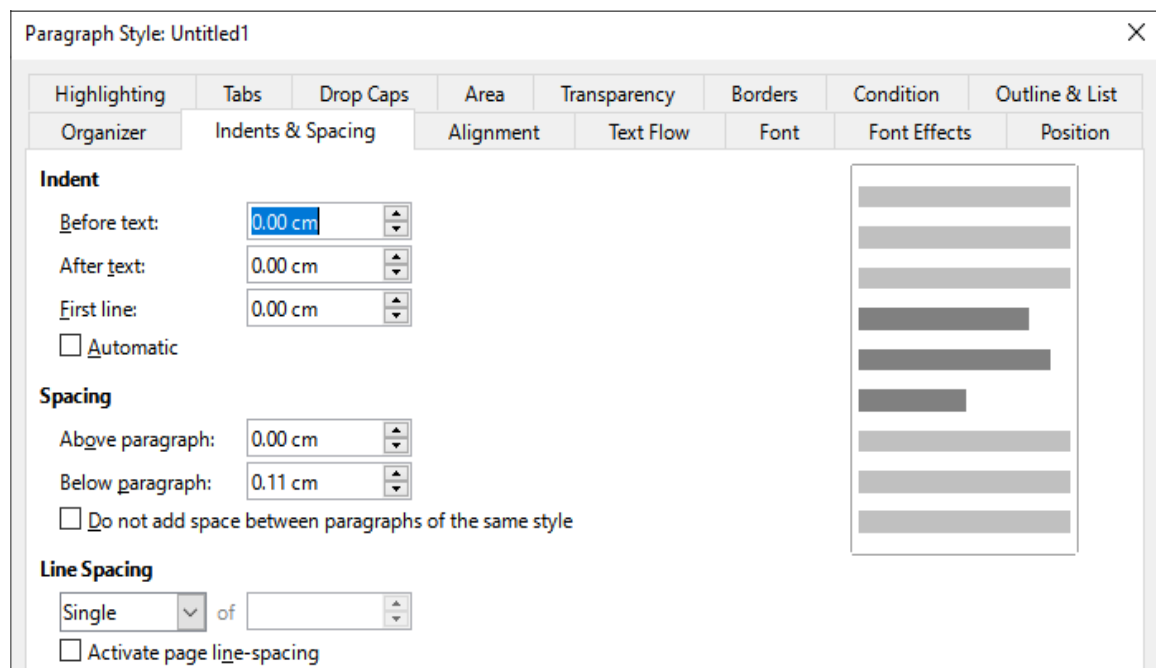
Paragraph Style: Untitled1

Highlighting | Tabs | Drop Caps | Area | Transparency | Borders | Condition | Outline & List

Organizer | Indents & Spacing | Alignment | Text Flow | Font | Font Effects | Position

Indent

Before text: 0.00 cm

After text: 0.00 cm

First line: 0.00 cm

Automatic

Spacing

Above paragraph: 0.00 cm

Below paragraph: 0.11 cm

Do not add space between paragraphs of the same style

Line Spacing

Single of

Activate page line-spacing